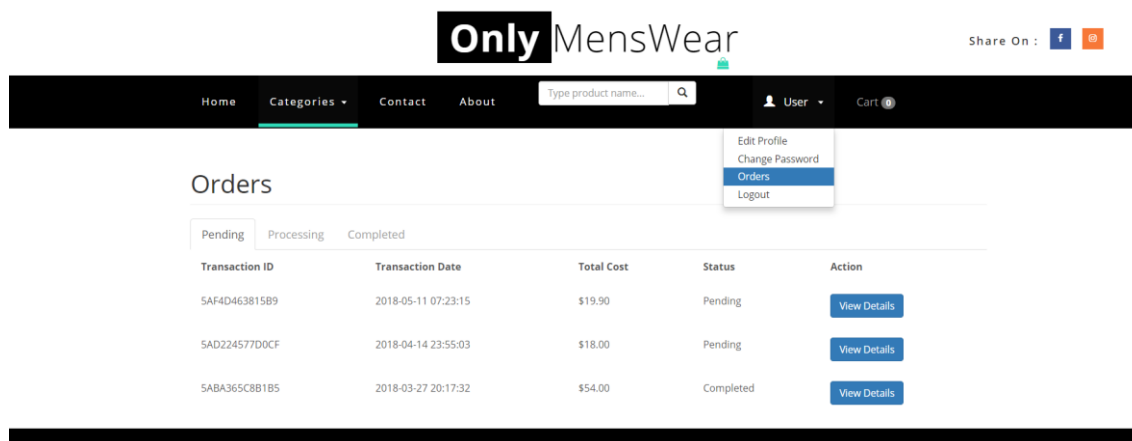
Only MensWear

Share On : f

Home Categories Contact About Type product name... User Cart 0

Edit Profile
Change Password
Orders
Logout

Orders

Pending Processing Completed

| Transaction ID | Transaction Date | Total Cost | Status | Action |
|---|---|---|---|---|
| 5AF4D463815B9 | 2018-05-11 07:23:15 | \$19.90 | Pending | View Details |
| 5AD224577D0CF | 2018-04-14 23:55:03 | \$18.00 | Pending | View Details |
| 5ABA365C8B1B5 | 2018-03-27 20:17:32 | \$54.00 | Completed | View Details |